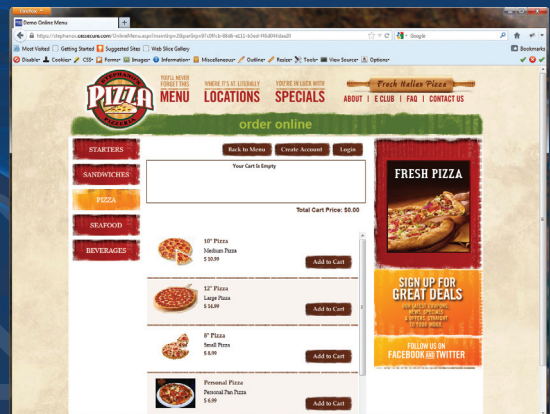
Firefox

Demo Online Menu

https://stephanos.secure.com/OnlineMenu.aspx?

Google

Most Visited Getting Started Suggested Sites Web Slice Gallery

Bookmarks

Disable Cookies CSS Forms Images Information Miscellaneous Outline Resize Tools View Source Options

STEPHANO'S PIZZA

YOU'LL NEVER FORGET THIS MENU

WHERE IT'S AT. LITERALLY LOCATIONS

YOU'RE IN LUCK WITH SPECIALS

Fresh Italian Pizza

ABOUT | E CLUB | FAQ | CONTACT US

order online

STARTERS

SANDWICHES

PIZZA

SEAFOOD

BEVERAGES

Back to Menu

Create Account

Login

Your Cart Is Empty

Total Cart Price: $0.00

10" Pizza
Medium Pizza
$ 10.99

Add to Cart

12" Pizza
Large Pizza
$ 14.99

Add to Cart

8" Pizza
Small Pizza
$ 8.99

Add to Cart

Personal Pizza
Personal Pan Pizza
$ 6.99

Add to Cart

FRESH PIZZA

SIGN UP FOR GREAT DEALS

FOLLOW US ON FACEBOOK AND TWITTER